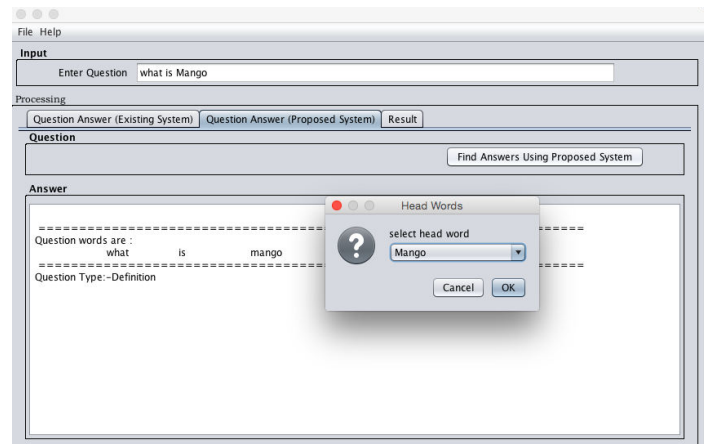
File Help

Input

Enter Question what is Mango

Processing

Question Answer (Existing System) | Question Answer (Proposed System) | Result

Question

Find Answers Using Proposed System

Answer

===================================== ======
Question words are :
what is mango
===================================== ======
Question Type:-Definition

Head Words

select head word

Mango

Cancel OK